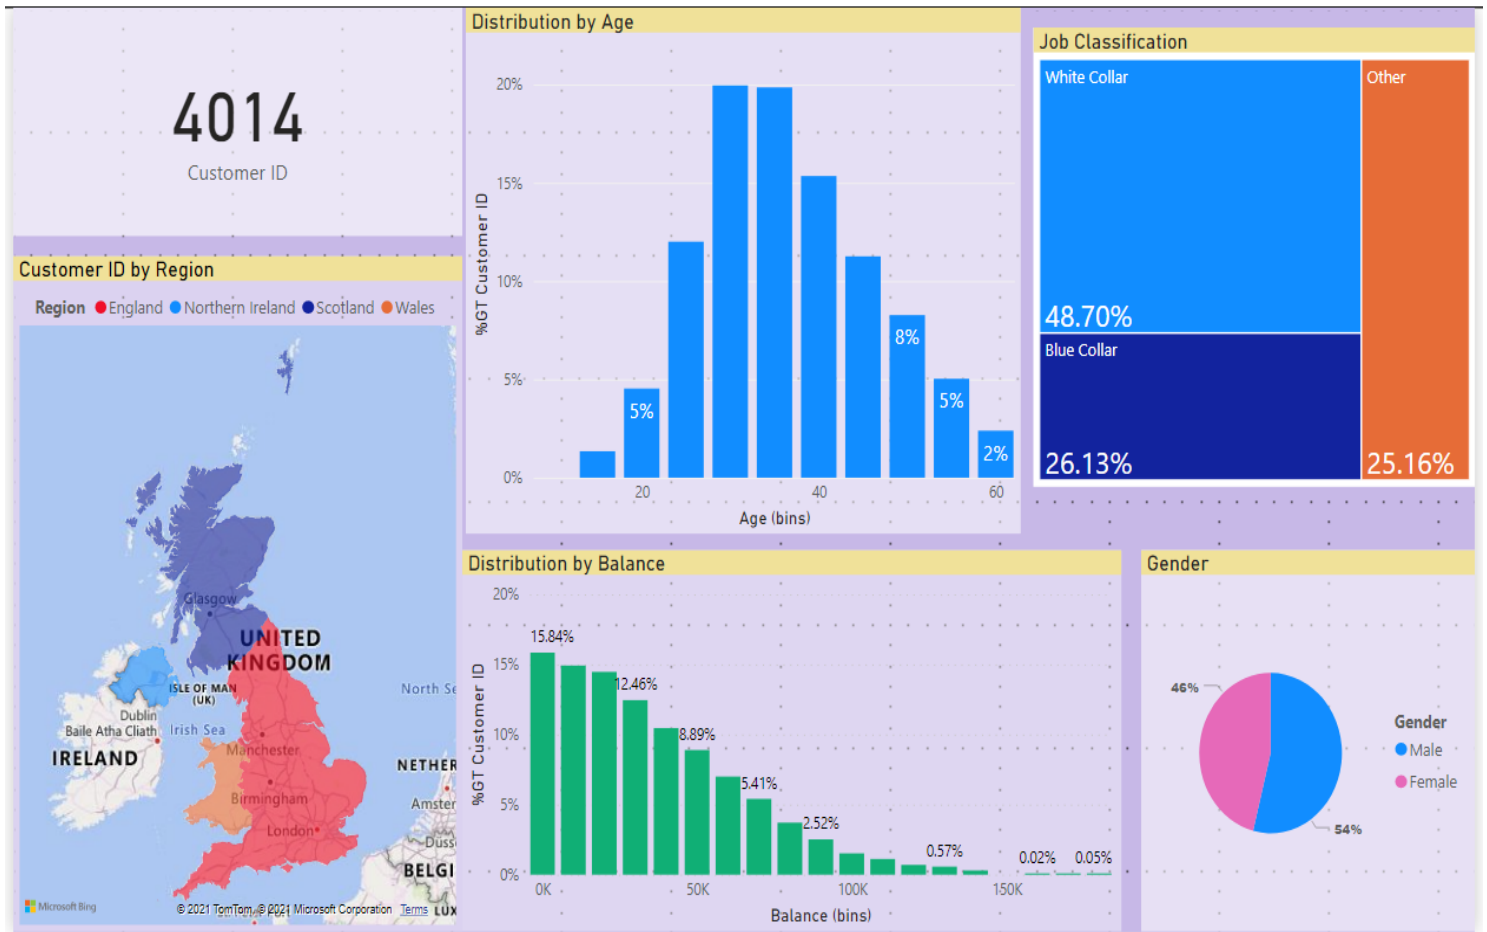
4014
Customer ID

Distribution by Age

20%
15%
10%
5%
0%
%GT Customer ID
5%
8%
5%
2%
20
40
60
Age (bins)

Job Classification

White Collar
Other
48.70%
Blue Collar
26.13%
25.16%

Customer ID by Region

Region England Northern Ireland Scotland Wales

Glasgow
UNITED KINGDOM
ISLE OF MAN (UK)
Dublin
Baile Átha Cliath
Irish Sea
IRELAND
Manchester
Birmingham
London
North Se
NETHER
Amster
Düss
BELGI
LUX
Microsoft Bing
© 2021 TomTom, © 2021 Microsoft Corporation Terms

Distribution by Balance

20%
15%
10%
5%
0%
%GT Customer ID
15.84%
12.46%
8.89%
5.41%
2.52%
0.57%
0.02%
0.05%
0K
50K
100K
150K
Balance (bins)

Gender

46%
54%
Gender
Male
Female